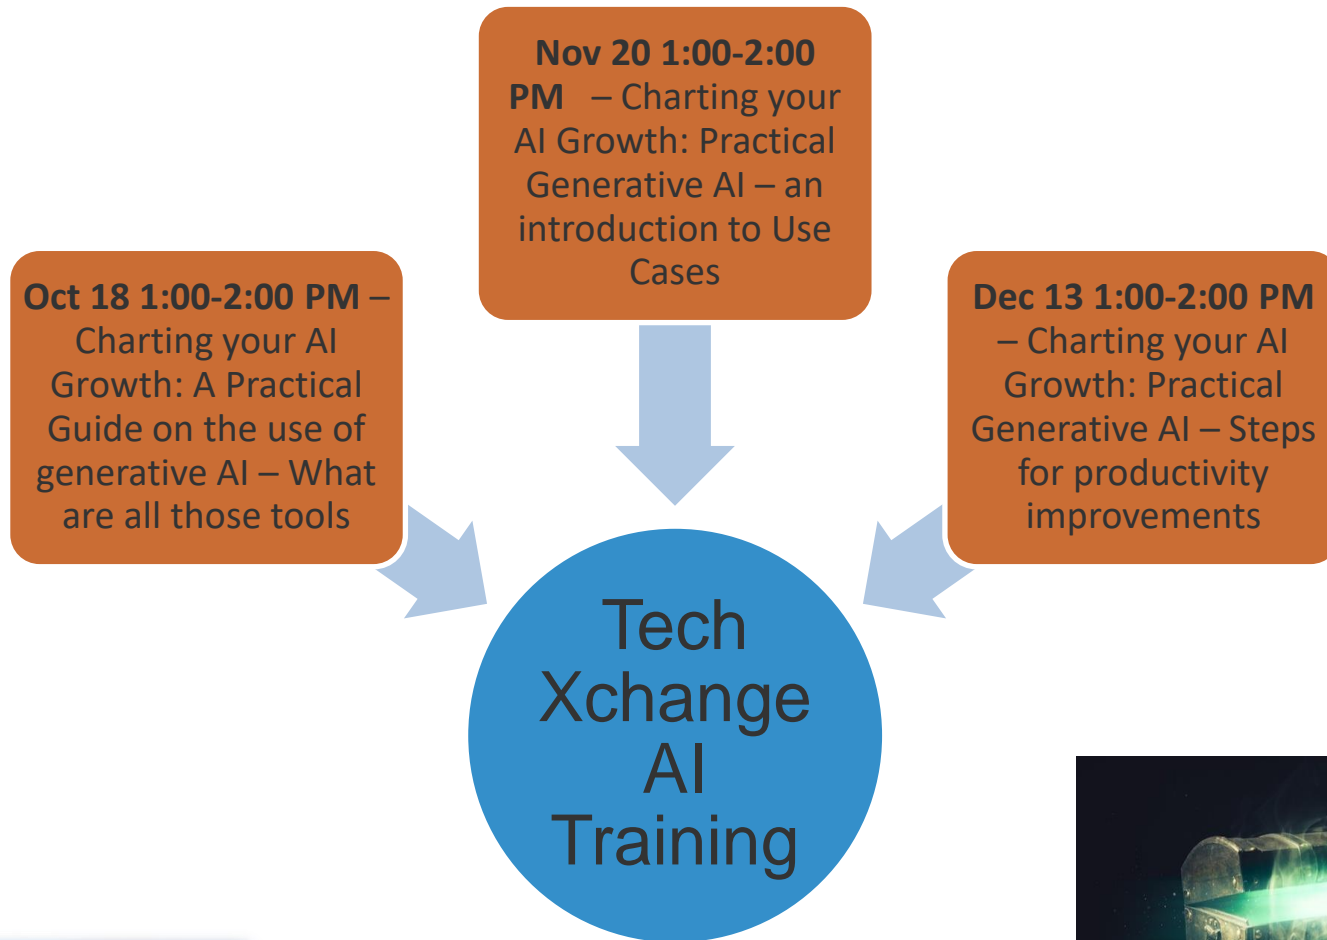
**Nov 20 1:00-2:00 PM** – Charting your AI Growth: Practical Generative AI – an introduction to Use Cases

**Oct 18 1:00-2:00 PM** – Charting your AI Growth: A Practical Guide on the use of generative AI – What are all those tools

**Dec 13 1:00-2:00 PM** – Charting your AI Growth: Practical Generative AI – Steps for productivity improvements

Tech Xchange AI Training